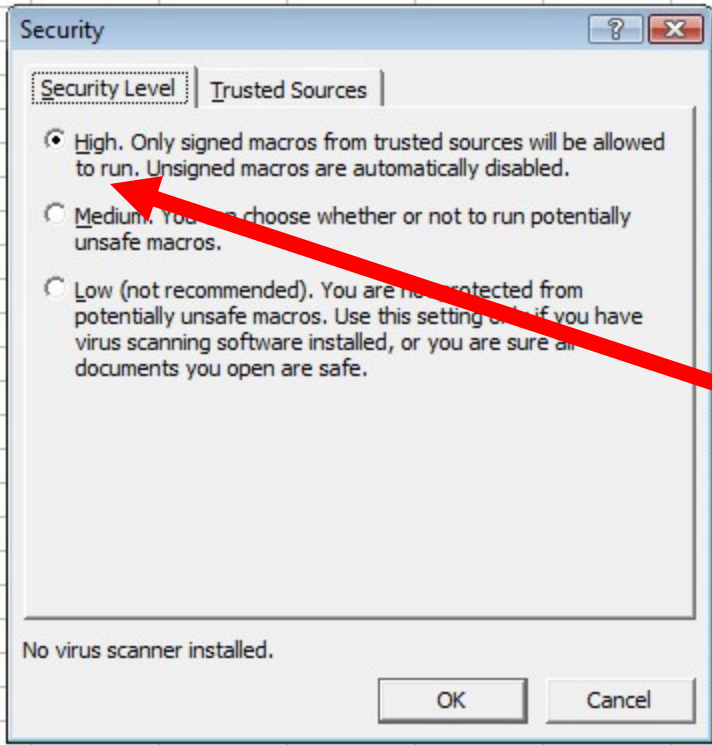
Security

?

Security Level

Trusted Sources

High. Only signed macros from trusted sources will be allowed to run. Unsigned macros are automatically disabled.

Medium. Yo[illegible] choose whether or not to run potentially unsafe macros.

Low (not recommended). You are n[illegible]rotected from potentially unsafe macros. Use this setting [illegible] if you have virus scanning software installed, or you are sure all documents you open are safe.

No virus scanner installed.

OK

Cancel